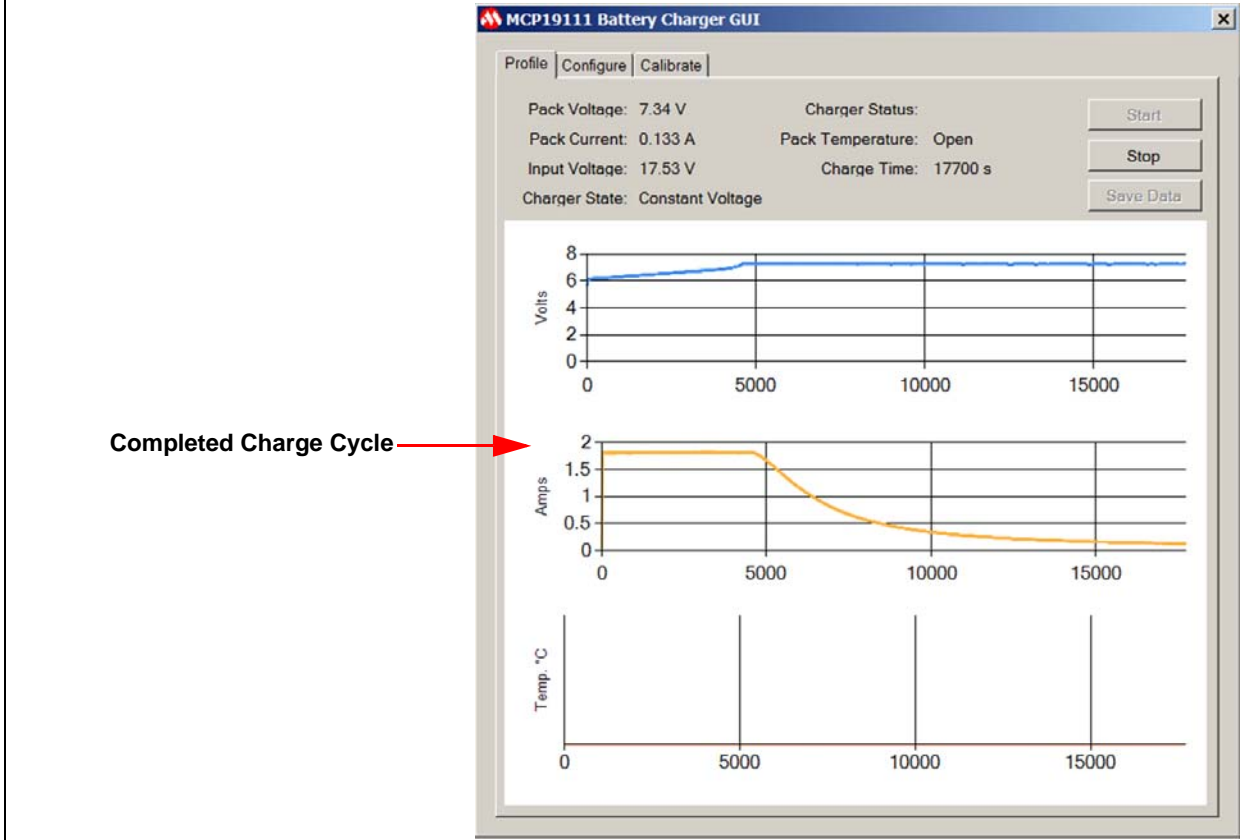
MCP19111 Battery Charger GUI

Profile | Configure | Calibrate

Pack Voltage: 7.34 V
Pack Current: 0.133 A
Input Voltage: 17.53 V
Charger State: Constant Voltage

Charger Status:
Pack Temperature: Open
Charge Time: 17700 s

Start
Stop
Save Data

Volts
8
6
4
2
0
0 5000 10000 15000

Completed Charge Cycle

Amps
2
1.5
1
0.5
0
0 5000 10000 15000

Temp. °C
0 5000 10000 15000